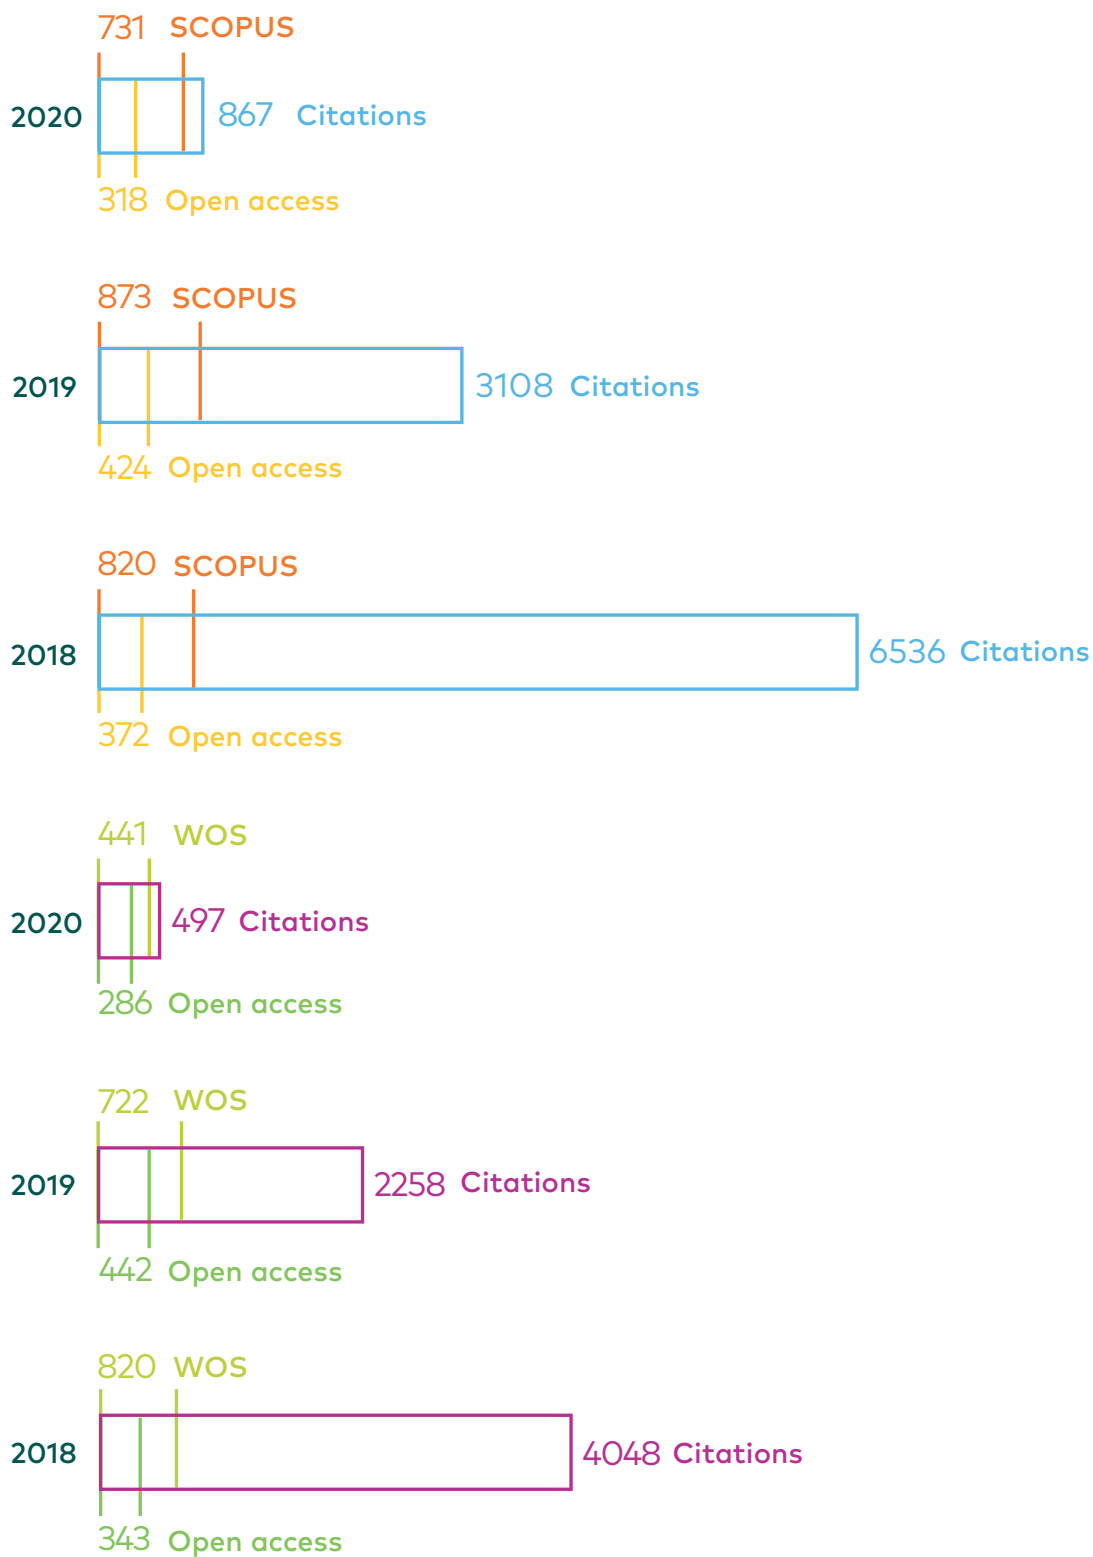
731 SCOPUS

2020

867 Citations

318 Open access

873 SCOPUS

2019

3108 Citations

424 Open access

820 SCOPUS

2018

6536 Citations

372 Open access

441 WOS

2020

497 Citations

286 Open access

722 WOS

2019

2258 Citations

442 Open access

820 WOS

2018

4048 Citations

343 Open access